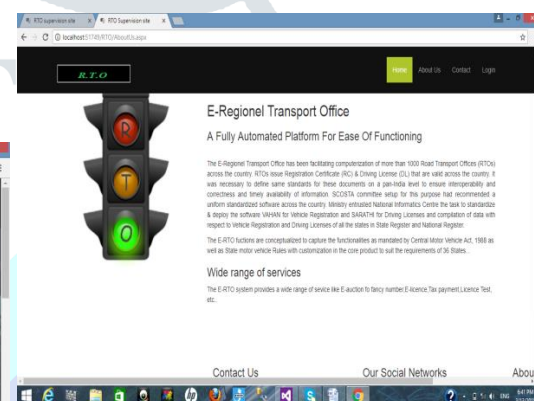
RTO Supervision site × RTO Supervision site ×

localhost:51749/RTO/AboutUs.aspx

R.T.O

Home About Us Contact Login

R

T

O

E-Regionel Transport Office

A Fully Automated Platform For Ease Of Functioning

The E-Regionel Transport Office has been facilitating computerization of more than 1000 Road Transport Offices (RTOs) across the country. RTOs issue Registration Certificate (RC) & Driving License (DL) that are valid across the country. It was necessary to define same standards for these documents on a pan-India level to ensure interoperability and correctness and timely availability of information. SCOSTA committee setup for this purpose had recommended a uniform standardized software across the country. Ministry entrusted National Informatics Centre the task to standardize & deploy the software VAHAN for Vehicle Registration and SARATHI for Driving Licenses and compilation of data with respect to Vehicle Registration and Driving Licenses of all the states in State Register and National Register.

The E-RTO fuctions are conceptualized to capture the functionalities as mandated by Central Motor Vehicle Act, 1988 as well as State motor vehicle Rules with customization in the core product to suit the requirements of 36 States.

Wide range of services

The E-RTO system provides a wide range of sevice like E-auction fo fancy number,E-licence,Tax payment,Licence Test, etc..

Contact Us

Our Social Networks

Abou

ENG